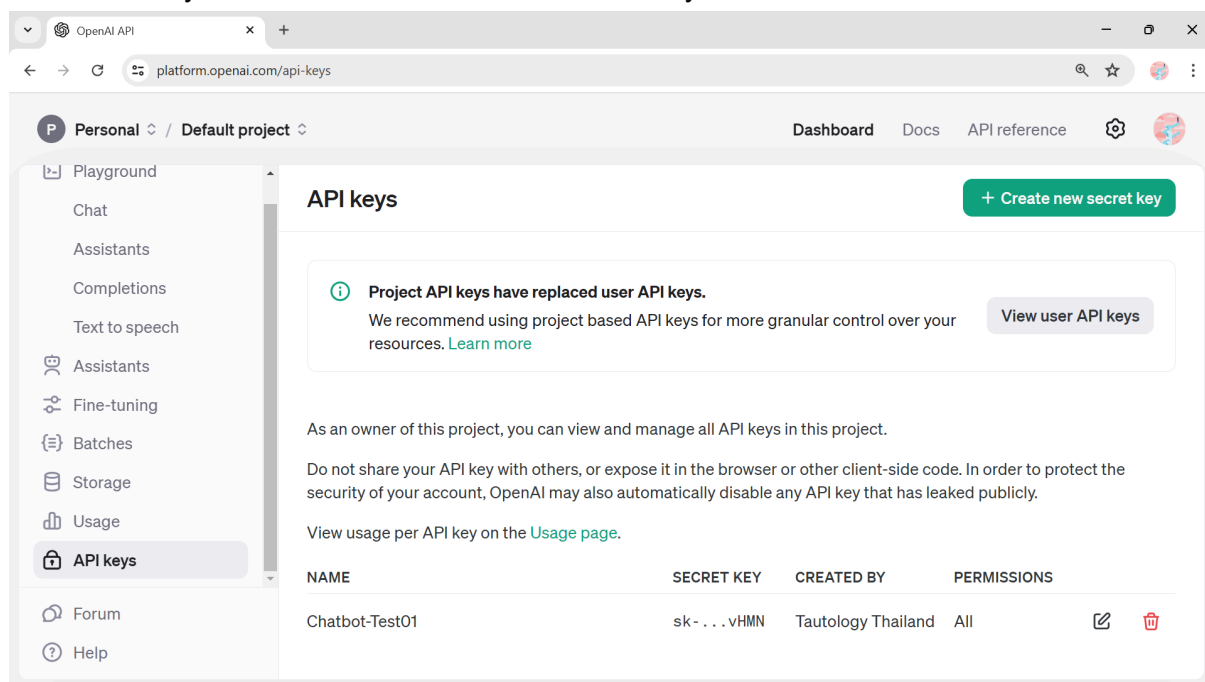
OpenAI API

platform.openai.com/api-keys

P Personal / Default project

Dashboard Docs API reference

Playground
Chat
Assistants
Completions
Text to speech
Assistants
Fine-tuning
Batches
Storage
Usage
API keys
Forum
Help

API keys

+ Create new secret key

Project API keys have replaced user API keys.
We recommend using project based API keys for more granular control over your resources. Learn more

View user API keys

As an owner of this project, you can view and manage all API keys in this project.

Do not share your API key with others, or expose it in the browser or other client-side code. In order to protect the security of your account, OpenAI may also automatically disable any API key that has leaked publicly.

View usage per API key on the Usage page.

| NAME | SECRET KEY | CREATED BY | PERMISSIONS |
|---|---|---|---|
| Chatbot-Test01 | sk-...vHMN | Tautology Thailand | All |